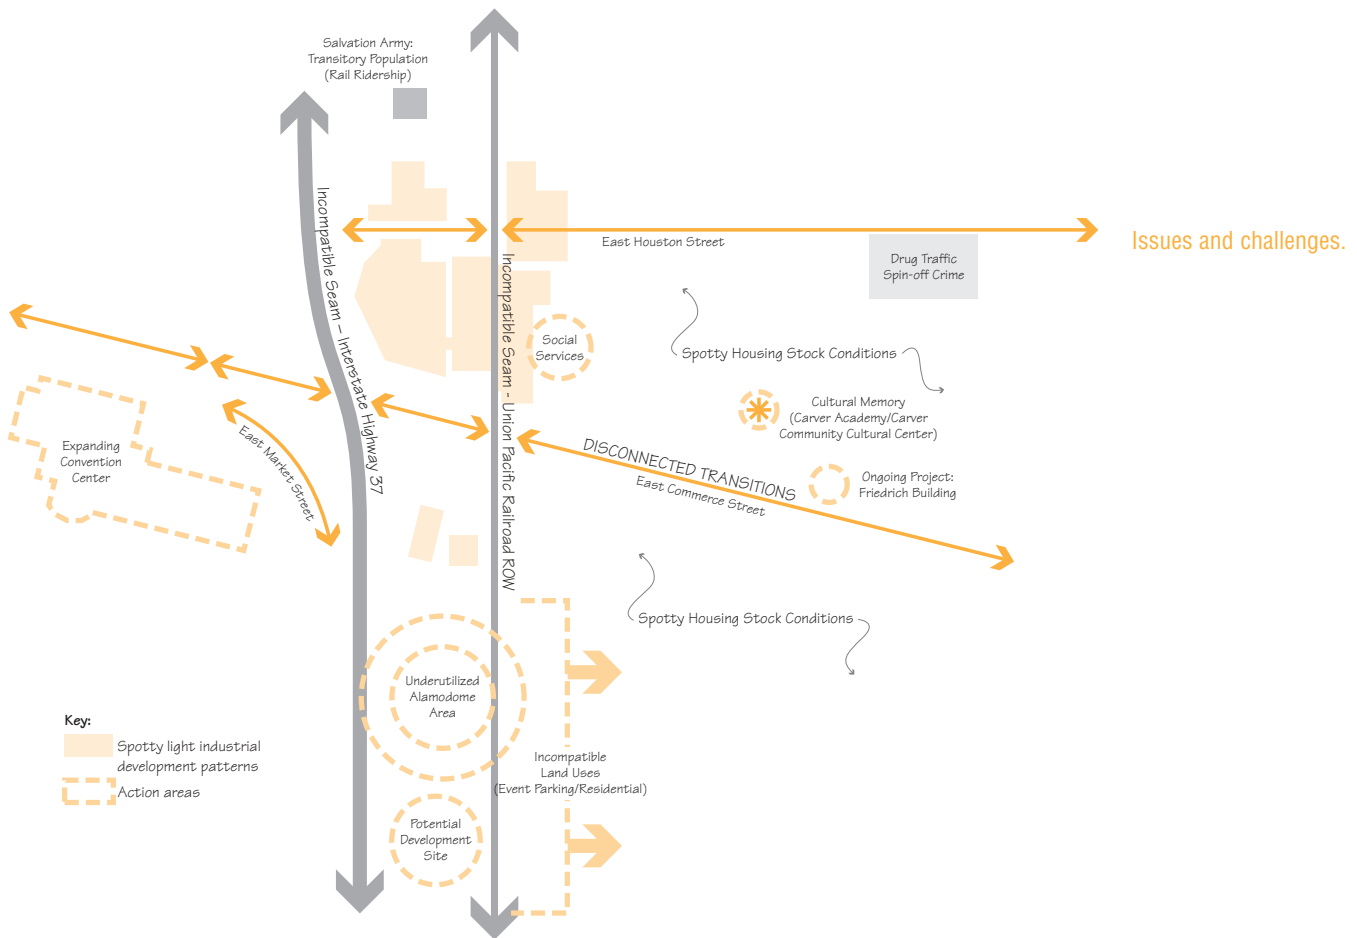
Issues and challenges.

Salvation Army: Transitory Population (Rail Ridership)

Incompatible Seam – Interstate Highway 37

Incompatible Seam - Union Pacific Railroad ROW

East Houston Street

Drug Traffic Spin-off Crime

Social Services

Spotty Housing Stock Conditions

Cultural Memory (Carver Academy/Carver Community Cultural Center)

DISCONNECTED TRANSITIONS

East Commerce Street

Ongoing Project: Friedrich Building

Expanding Convention Center

East Market Street

Spotty Housing Stock Conditions

Underutilized Alamodome Area

Incompatible Land Uses (Event Parking/Residential)

Potential Development Site

Key:
Spotty light industrial development patterns
Action areas